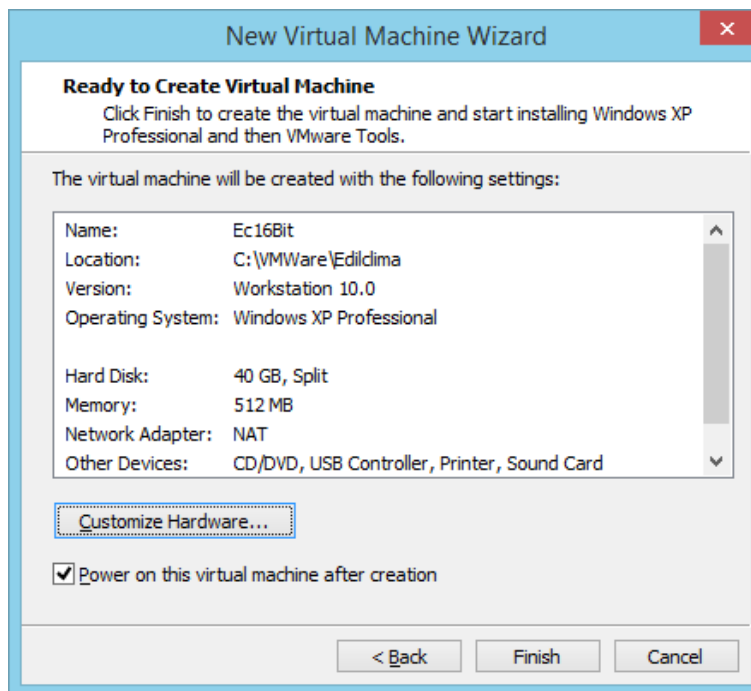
New Virtual Machine Wizard

Ready to Create Virtual Machine
Click Finish to create the virtual machine and start installing Windows XP Professional and then VMware Tools.

The virtual machine will be created with the following settings:

| | |
|---|---|
| Name: | Ec16Bit |
| Location: | C:\VMWare\Edilclima |
| Version: | Workstation 10.0 |
| Operating System: | Windows XP Professional |
| | |
| Hard Disk: | 40 GB, Split |
| Memory: | 512 MB |
| Network Adapter: | NAT |
| Other Devices: | CD/DVD, USB Controller, Printer, Sound Card |

Customize Hardware...

Power on this virtual machine after creation

< Back    Finish    Cancel